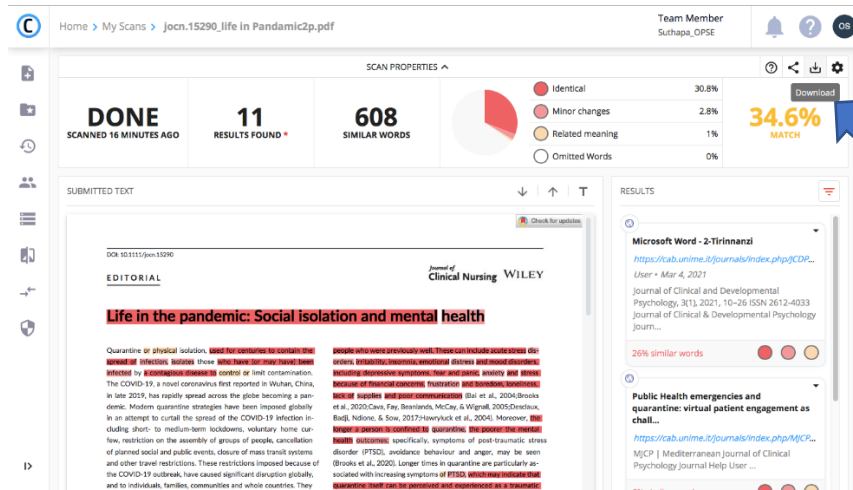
Home > My Scans > jocn.15290_life in Pandamic2p.pdf

Team Member
Suthapa_OPSE

OS

SCAN PROPERTIES

Download

DONE
SCANNED 16 MINUTES AGO

11
RESULTS FOUND *

608
SIMILAR WORDS

Identical 30.8%
Minor changes 2.8%
Related meaning 1%
Omitted Words 0%

34.6%
MATCH

SUBMITTED TEXT

Check for updates

DOI: 10.1111/jocn.15290

EDITORIAL

Journal of Clinical Nursing WILEY

Life in the pandemic: Social isolation and mental health

Quarantine or physical isolation, used for centuries to contain the spread of infection, isolates those who have (or may have) been infected by a contagious disease to control or limit contamination. The COVID-19, a novel coronavirus first reported in Wuhan, China, in late 2019, has rapidly spread across the globe becoming a pandemic. Modern quarantine strategies have been imposed globally in an attempt to curtail the spread of the COVID-19 infection including short- to medium-term lockdowns, voluntary home curfew, restriction on the assembly of groups of people, cancellation of planned social and public events, closure of mass transit systems and other travel restrictions. These restrictions imposed because of the COVID-19 outbreak, have caused significant disruption globally, and to individuals, families, communities and whole countries. They

people who were previously well. These can include acute stress disorders, irritability, insomnia, emotional distress and mood disorders, including depressive symptoms, fear and panic, anxiety and stress because of financial concerns, frustration and boredom, loneliness, lack of supplies and poor communication (Bai et al., 2004;Brooks et al., 2020;Cava, Fay, Beanlands, McCay, & Wignall, 2005;Desclaux, Badji, Ndione, & Sow, 2017;Hawryluck et al., 2004). Moreover, the longer a person is confined to quarantine, the poorer the mental health outcomes; specifically, symptoms of post-traumatic stress disorder (PTSD), avoidance behaviour and anger, may be seen (Brooks et al., 2020). Longer times in quarantine are particularly associated with increasing symptoms of PTSD, which may indicate that quarantine itself can be perceived and experienced as a traumatic

RESULTS

Microsoft Word - 2-Tirinnanzi
https://cab.unime.it/journals/index.php/JCDP...
User • Mar 4, 2021
Journal of Clinical and Developmental Psychology, 3(1), 2021, 10–26 ISSN 2612-4033 Journal of Clinical & Developmental Psychology Journ...
26% similar words

Public Health emergencies and quarantine: virtual patient engagement as chall...
https://cab.unime.it/journals/index.php/MJCP...
MJCP | Mediterranean Journal of Clinical Psychology Journal Help User ...